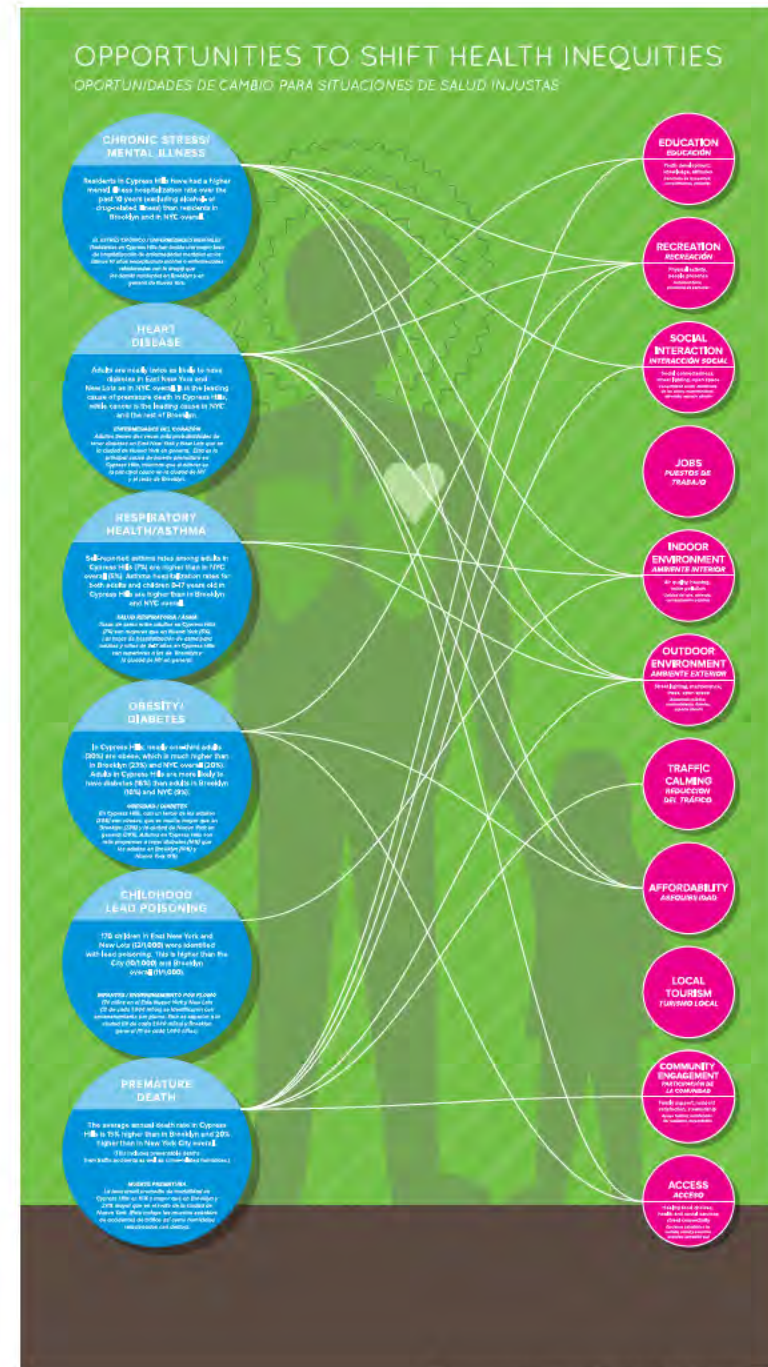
OPPORTUNITIES TO SHIFT HEALTH INEQUITIES
OPORTUNIDADES DE CAMBIO PARA SITUACIONES DE SALUD INJUSTAS

CHRONIC STRESS/ MENTAL ILLNESS

Residents in Cypress Hills have had a higher mental illness hospitalization rate over the past 10 years (excluding alcohol- or drug-related illness) than residents in Brooklyn and in NYC overall.

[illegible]

HEART DISEASE

Adults are nearly twice as likely to have diabetes in East New York and New Lots as in NYC overall. It is the leading cause of premature death in Cypress Hills, while cancer is the leading cause in NYC and the rest of Brooklyn.

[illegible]

RESPIRATORY HEALTH/ASTHMA

Self-reported asthma rates among adults in Cypress Hills (7%) are higher than in NYC overall (5%). Asthma hospitalization rates for both adults and children 0-17 years old in Cypress Hills are higher than in Brooklyn and NYC overall.

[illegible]

OBESITY/ DIABETES

In Cypress Hills, nearly one-third adults (30%) are obese, which is much higher than in Brooklyn (23%) and NYC overall (20%). Adults in Cypress Hills are more likely to have diabetes (16%) than adults in Brooklyn (10%) and NYC (9%).

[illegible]

CHILDHOOD LEAD POISONING

170 children in East New York and New Lots (27/1,000) were identified with lead poisoning. This is higher than the City (10/1,000) and Brooklyn overall (11/1,000).

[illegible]

PREMATURE DEATH

The average annual death rate in Cypress Hills is 11% higher than in Brooklyn and 20% higher than in New York City overall.
(This includes preventable deaths from traffic accidents as well as crime-related homicides.)

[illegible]

EDUCATION
EDUCACIÓN
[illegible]

RECREATION
RECREACIÓN
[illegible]

SOCIAL INTERACTION
INTERACCIÓN SOCIAL
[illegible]

JOBS
PUESTOS DE TRABAJO

INDOOR ENVIRONMENT
AMBIENTE INTERIOR
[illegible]

OUTDOOR ENVIRONMENT
AMBIENTE EXTERIOR
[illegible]

TRAFFIC CALMING
REDUCCIÓN DEL TRÁFICO

AFFORDABILITY
ASEQUIBILIDAD

LOCAL TOURISM
TURISMO LOCAL

COMMUNITY ENGAGEMENT
PARTICIPACIÓN DE LA COMUNIDAD
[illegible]

ACCESS
ACCESO
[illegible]